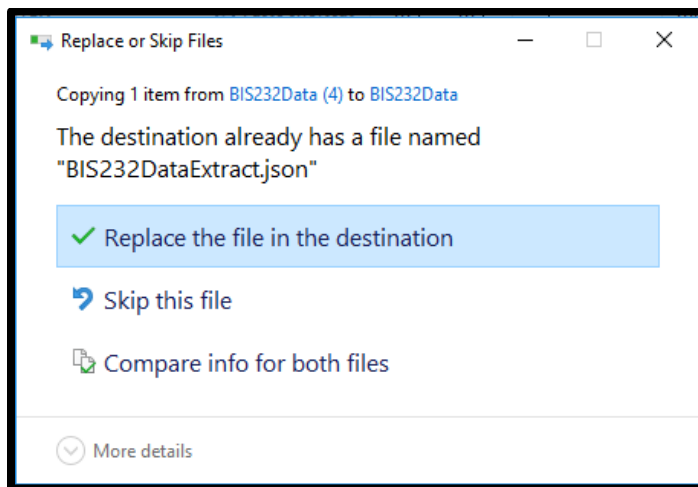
Replace or Skip Files

Copying 1 item from BIS232Data (4) to BIS232Data

The destination already has a file named "BIS232DataExtract.json"

Replace the file in the destination

Skip this file

Compare info for both files

More details